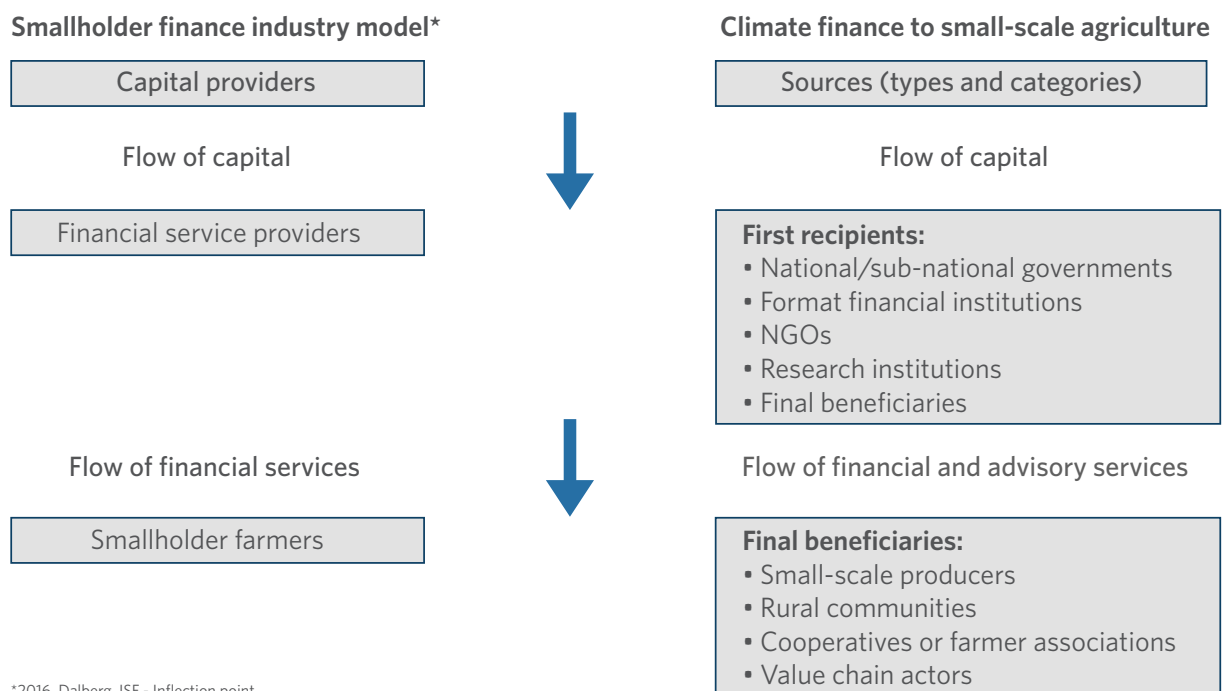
Smallholder finance industry model*

Capital providers

Flow of capital

Financial service providers

Flow of financial services

Smallholder farmers

Climate finance to small-scale agriculture

Sources (types and categories)

Flow of capital

First recipients:
• National/sub-national governments
• Format financial institutions
• NGOs
• Research institutions
• Final beneficiaries

Flow of financial and advisory services

Final beneficiaries:
• Small-scale producers
• Rural communities
• Cooperatives or farmer associations
• Value chain actors

*2016, Dalberg, ISF - Inflection point